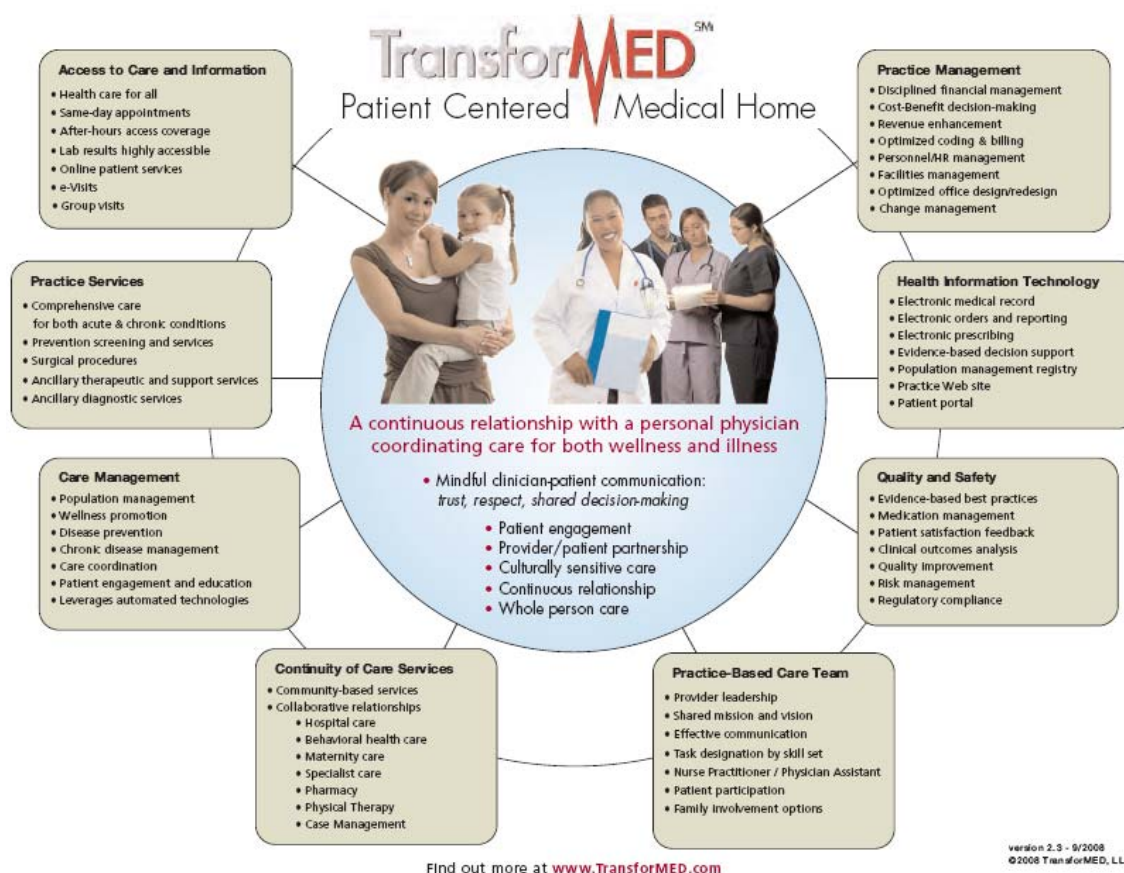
TransforMED$^{SM}$
Patient Centered Medical Home

Access to Care and Information
• Health care for all
• Same-day appointments
• After-hours access coverage
• Lab results highly accessible
• Online patient services
• e-Visits
• Group visits

Practice Management
• Disciplined financial management
• Cost-Benefit decision-making
• Revenue enhancement
• Optimized coding & billing
• Personnel/HR management
• Facilities management
• Optimized office design/redesign
• Change management

Practice Services
• Comprehensive care for both acute & chronic conditions
• Prevention screening and services
• Surgical procedures
• Ancillary therapeutic and support services
• Ancillary diagnostic services

Health Information Technology
• Electronic medical record
• Electronic orders and reporting
• Electronic prescribing
• Evidence-based decision support
• Population management registry
• Practice Web site
• Patient portal

A continuous relationship with a personal physician coordinating care for both wellness and illness

• Mindful clinician-patient communication: trust, respect, shared decision-making
• Patient engagement
• Provider/patient partnership
• Culturally sensitive care
• Continuous relationship
• Whole person care

Care Management
• Population management
• Wellness promotion
• Disease prevention
• Chronic disease management
• Care coordination
• Patient engagement and education
• Leverages automated technologies

Quality and Safety
• Evidence-based best practices
• Medication management
• Patient satisfaction feedback
• Clinical outcomes analysis
• Quality improvement
• Risk management
• Regulatory compliance

Continuity of Care Services
• Community-based services
• Collaborative relationships
• Hospital care
• Behavioral health care
• Maternity care
• Specialist care
• Pharmacy
• Physical Therapy
• Case Management

Practice-Based Care Team
• Provider leadership
• Shared mission and vision
• Effective communication
• Task designation by skill set
• Nurse Practitioner / Physician Assistant
• Patient participation
• Family involvement options

version 2.3 - 9/2008
©2008 TransforMED, LL

Find out more at www.TransforMED.com